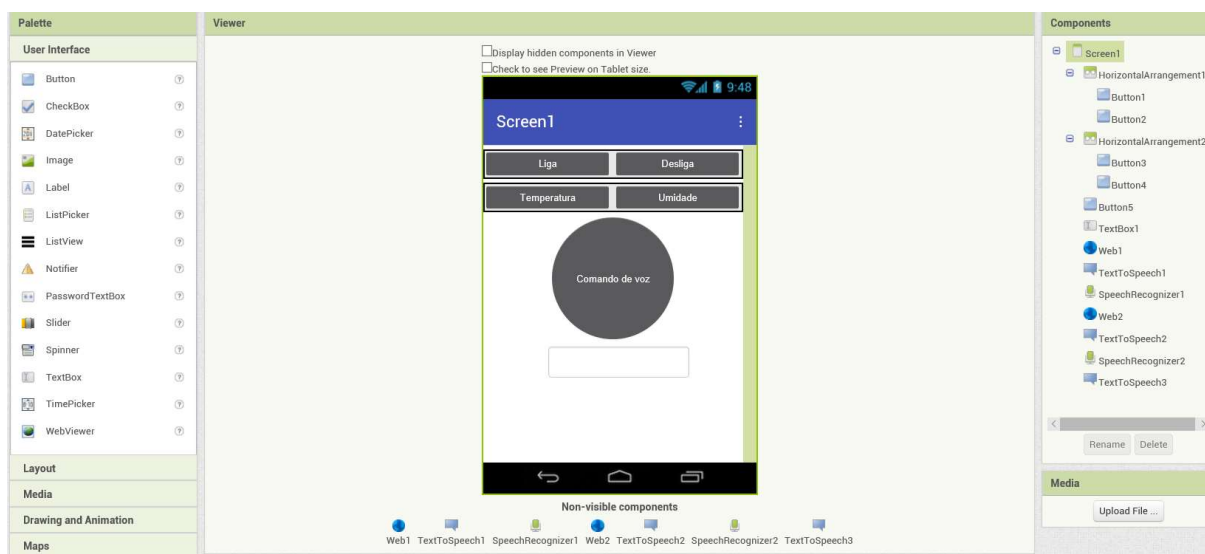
Palette

User Interface

Button
CheckBox
DatePicker
Image
Label
ListPicker
ListView
Notifier
PasswordTextBox
Slider
Spinner
TextBox
TimePicker
WebViewer

Layout
Media
Drawing and Animation
Maps

Viewer

Display hidden components in Viewer
Check to see Preview on Tablet size.

9:48

Screen1

Liga
Desliga
Temperatura
Umidade
Comando de voz

Non-visible components

Web1 TextToSpeech1 SpeechRecognizer1 Web2 TextToSpeech2 SpeechRecognizer2 TextToSpeech3

Components

Screen1
HorizontalArrangement1
Button1
Button2
HorizontalArrangement2
Button3
Button4
Button5
TextBox1
Web1
TextToSpeech1
SpeechRecognizer1
Web2
TextToSpeech2
SpeechRecognizer2
TextToSpeech3

Rename Delete

Media

Upload File ...